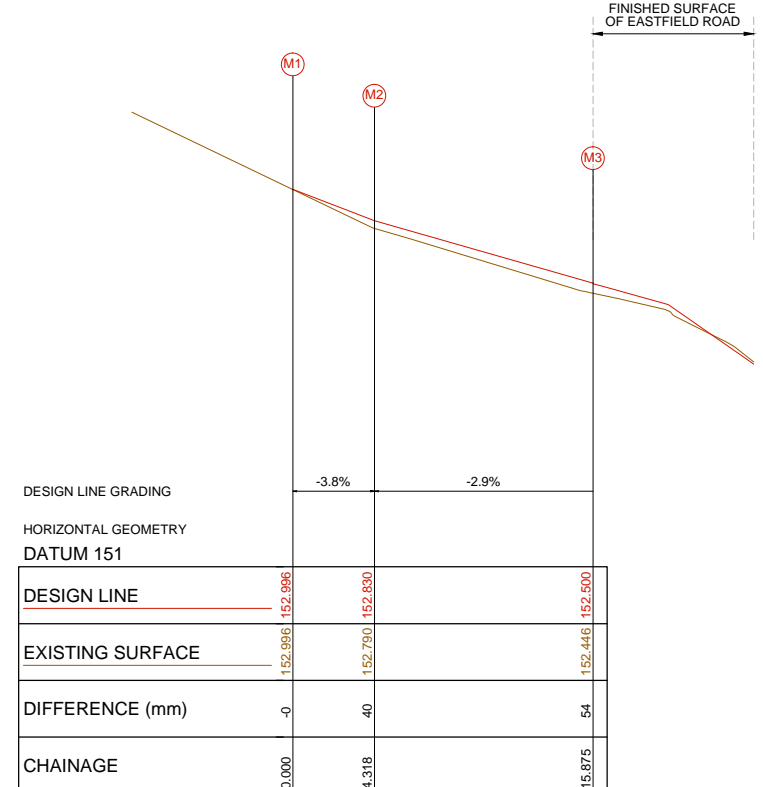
FINISHED SURFACE OF EASTFIELD ROAD

M1

M2

M3

DESIGN LINE GRADING

-3.8%

-2.9%

HORIZONTAL GEOMETRY

DATUM 151

| DESIGN LINE | 152.996 | 152.830 | 152.500 |
|---|---|---|---|
| EXISTING SURFACE | 152.996 | 152.790 | 152.446 |
| DIFFERENCE (mm) | -0 | 40 | 54 |
| CHAINAGE | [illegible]0.000 | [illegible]4.318 | 15.875 |